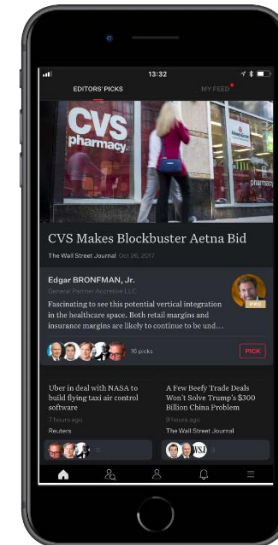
13:32

EDITORS' PICKS

MY FEED

CVS pharmacy

pharmacy

CVS Makes Blockbuster Aetna Bid

The Wall Street Journal Oct 26, 2017

Edgar BRONFMAN, Jr.

General Partner Accretive LLC

PRO

Fascinating to see this potential vertical integration in the healthcare space. Both retail margins and insurance margins are likely to continue to be und...

16 picks

PICK

Uber in deal with NASA to build flying taxi air control software

7 hours ago

Reuters

A Few Beefy Trade Deals Won't Solve Trump's $300 Billion China Problem

8 hours ago

The Wall Street Journal

WSJ